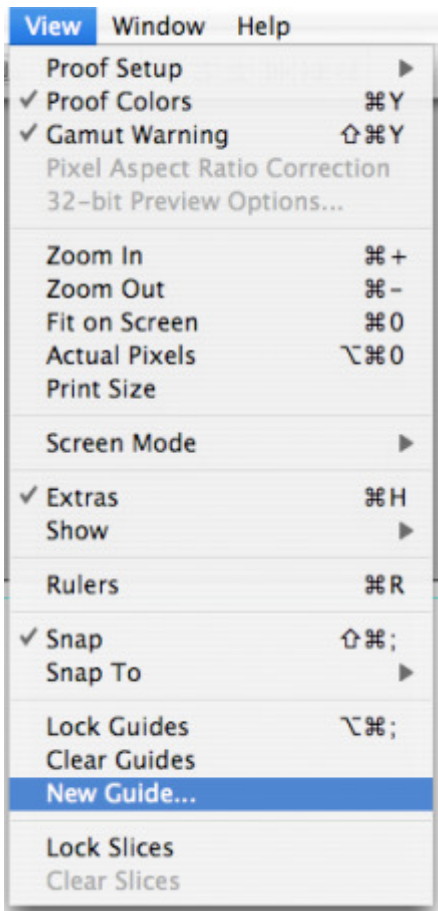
View Window Help

Proof Setup ▶
✓ Proof Colors ⌘Y
✓ Gamut Warning ⇧⌘Y
Pixel Aspect Ratio Correction
32-bit Preview Options...

Zoom In ⌘+
Zoom Out ⌘-
Fit on Screen ⌘0
Actual Pixels ⌥⌘0
Print Size

Screen Mode ▶

✓ Extras ⌘H
Show ▶

Rulers ⌘R

✓ Snap ⇧⌘;
Snap To ▶

Lock Guides ⌥⌘;
Clear Guides
New Guide...

Lock Slices
Clear Slices